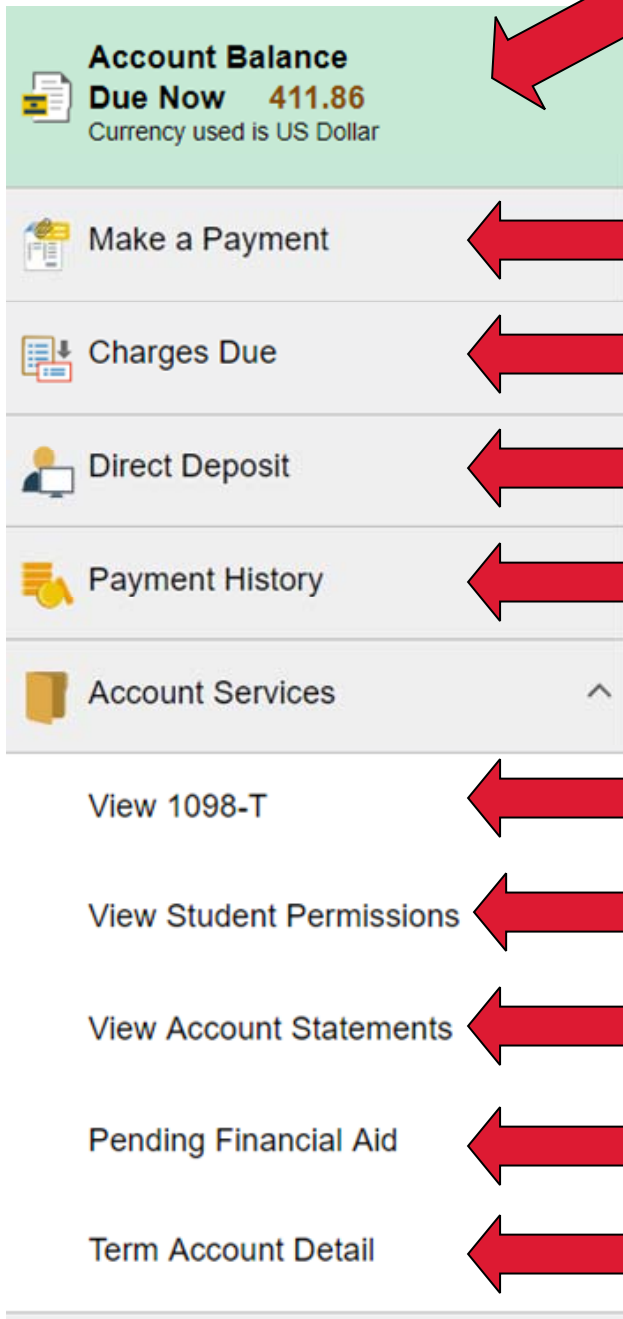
Account Balance
Due Now 411.86
Currency used is US Dollar

Make a Payment

Charges Due

Direct Deposit

Payment History

Account Services

View 1098-T

View Student Permissions

View Account Statements

Pending Financial Aid

Term Account Detail